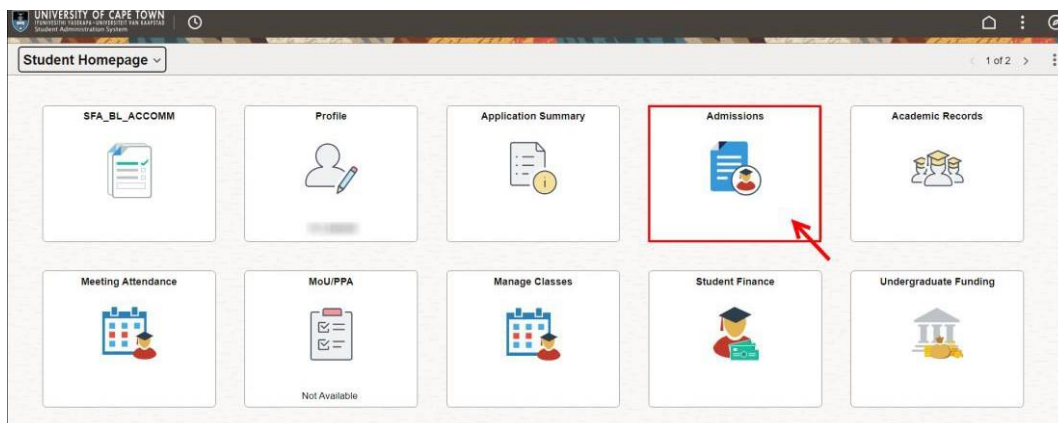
UNIVERSITY OF CAPE TOWN
IYUNIVESITHI YASEKAPA • UNIVERSITEIT VAN KAAPSTAD
Student Administration System

Student Homepage

1 of 2

SFA_BL_ACCOMM

Profile

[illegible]

Application Summary

Admissions

Academic Records

Meeting Attendance

MoU/PPA

Not Available

Manage Classes

Student Finance

Undergraduate Funding